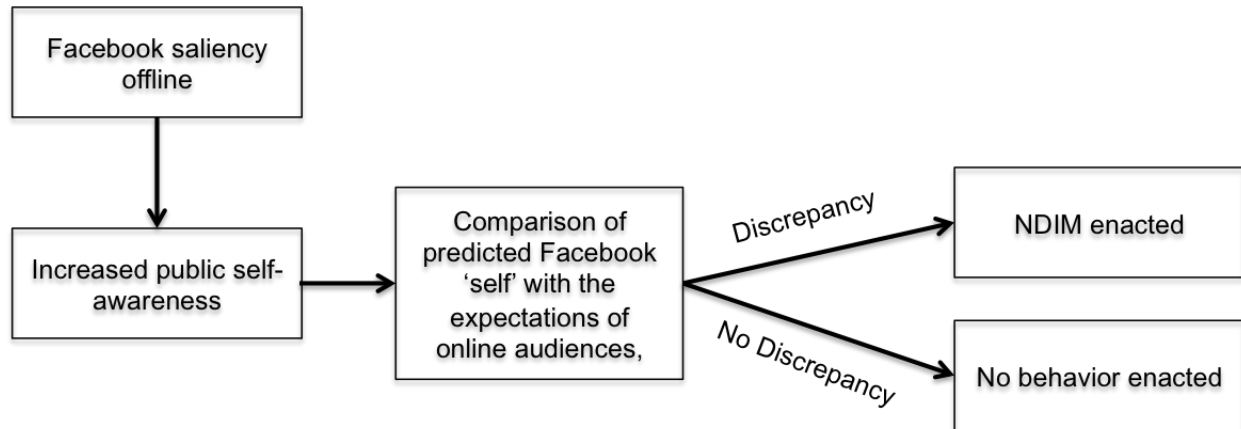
Facebook saliency offline

Increased public self-awareness

Comparison of predicted Facebook 'self' with the expectations of online audiences,

Discrepancy

No Discrepancy

NDIM enacted

No behavior enacted